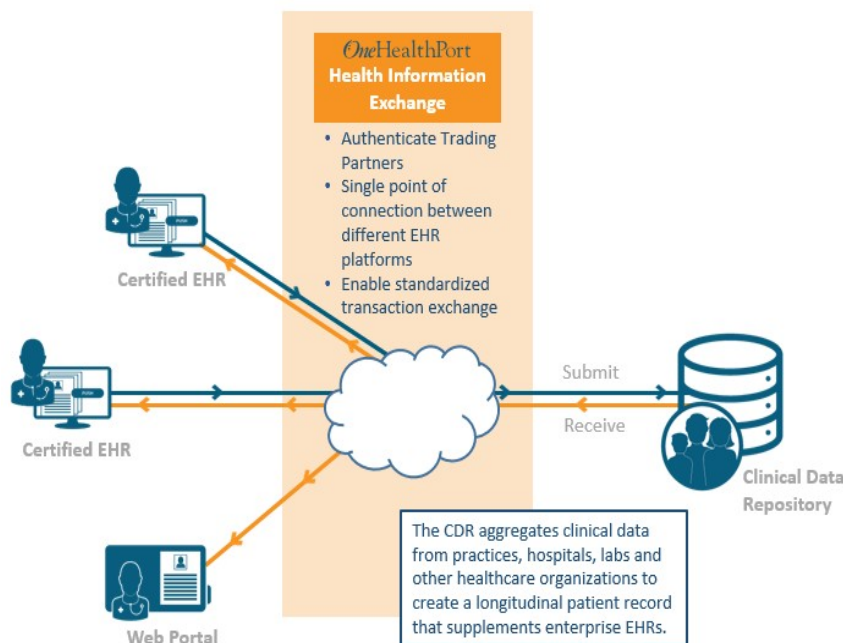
OneHealthPort
Health Information Exchange

- Authenticate Trading Partners
- Single point of connection between different EHR platforms
- Enable standardized transaction exchange

PUSH

Certified EHR

PUSH

Certified EHR

Submit

Receive

Clinical Data Repository

Web Portal

The CDR aggregates clinical data from practices, hospitals, labs and other healthcare organizations to create a longitudinal patient record that supplements enterprise EHRs.